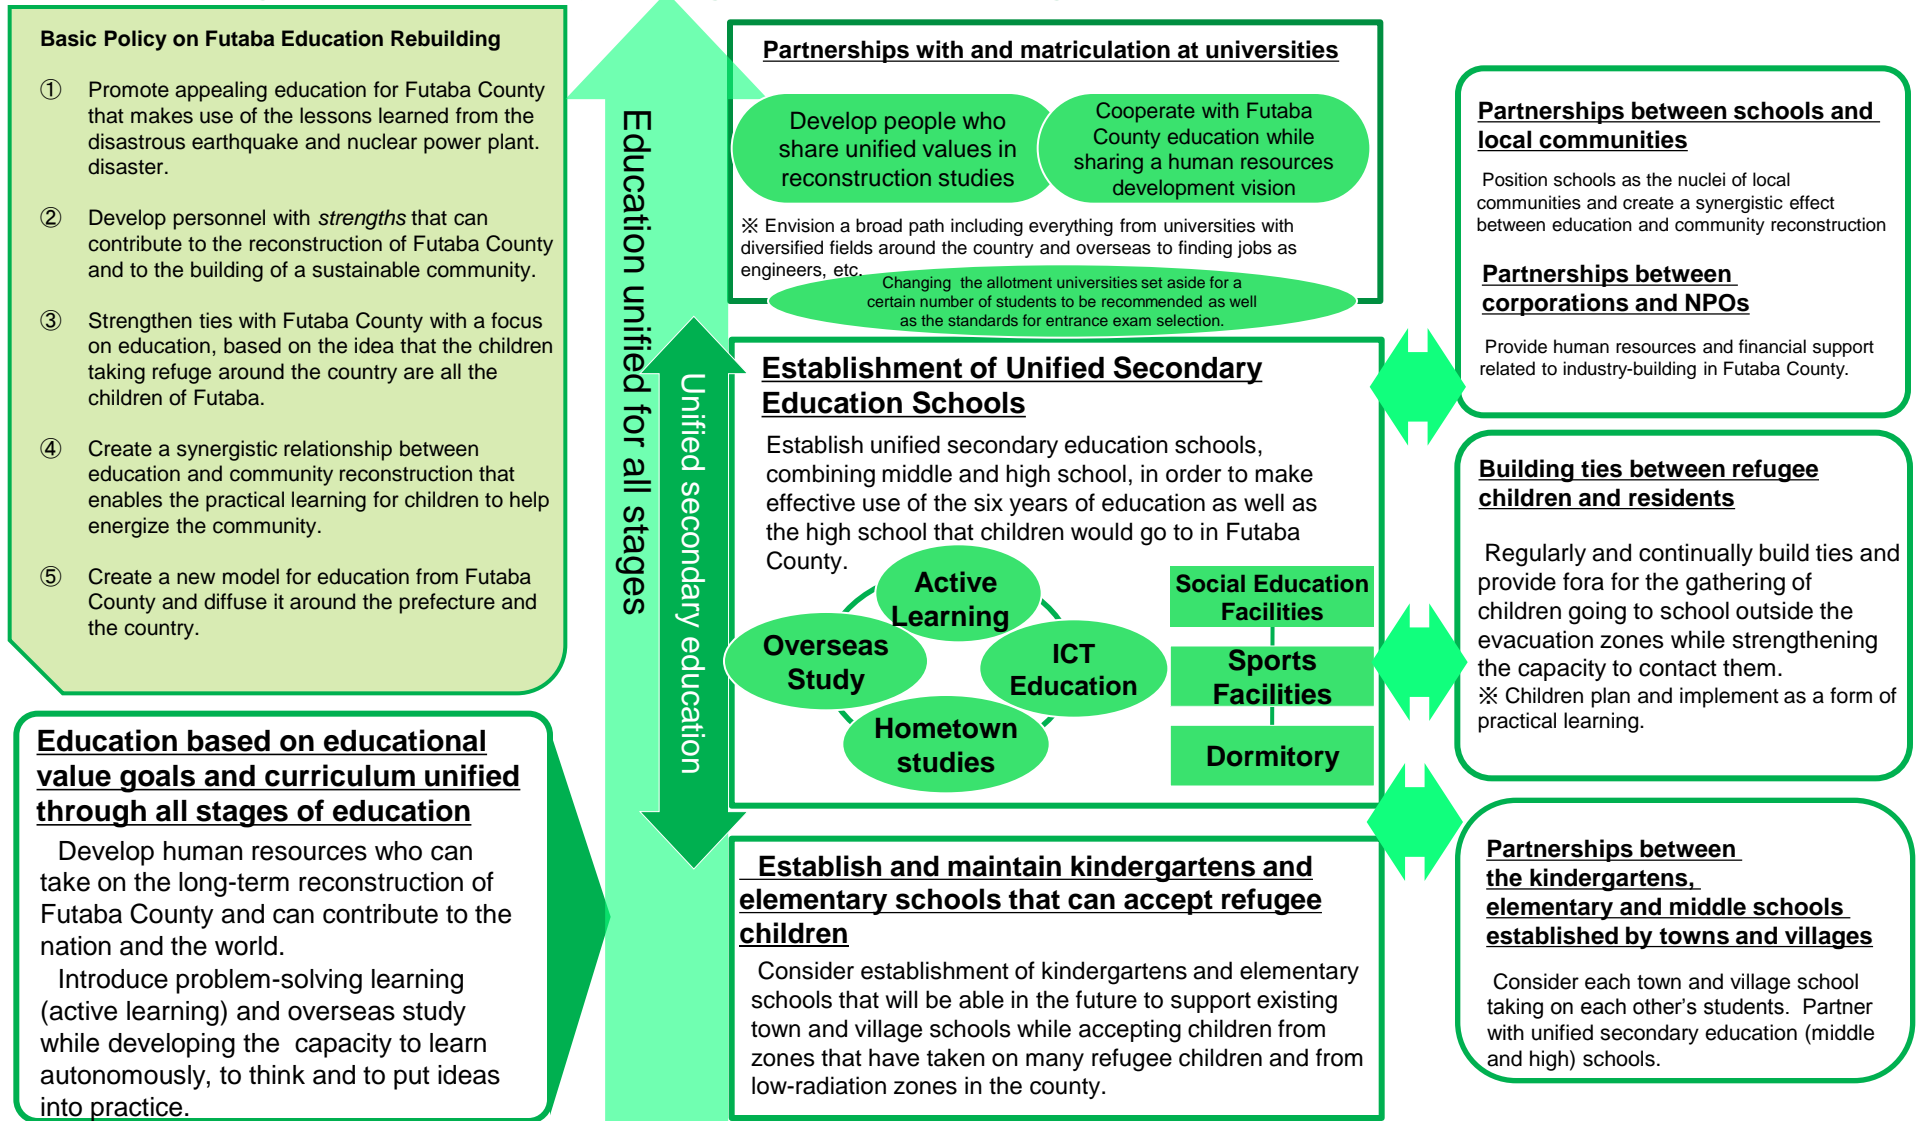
Basic Policy on Futaba Education Rebuilding

① Promote appealing education for Futaba County that makes use of the lessons learned from the disastrous earthquake and nuclear power plant. disaster.

② Develop personnel with *strengths* that can contribute to the reconstruction of Futaba County and to the building of a sustainable community.

③ Strengthen ties with Futaba County with a focus on education, based on the idea that the children taking refuge around the country are all the children of Futaba.

④ Create a synergistic relationship between education and community reconstruction that enables the practical learning for children to help energize the community.

⑤ Create a new model for education from Futaba County and diffuse it around the prefecture and the country.

Education based on educational value goals and curriculum unified through all stages of education

Develop human resources who can take on the long-term reconstruction of Futaba County and can contribute to the nation and the world.

Introduce problem-solving learning (active learning) and overseas study while developing the capacity to learn autonomously, to think and to put ideas into practice.

Education unified for all stages

Unified secondary education

Partnerships with and matriculation at universities

Develop people who share unified values in reconstruction studies

Cooperate with Futaba County education while sharing a human resources development vision

※ Envision a broad path including everything from universities with diversified fields around the country and overseas to finding jobs as engineers, etc.

Changing the allotment universities set aside for a certain number of students to be recommended as well as the standards for entrance exam selection.

Establishment of Unified Secondary Education Schools

Establish unified secondary education schools, combining middle and high school, in order to make effective use of the six years of education as well as the high school that children would go to in Futaba County.

Active Learning

Overseas Study

ICT Education

Hometown studies

Social Education Facilities

Sports Facilities

Dormitory

Establish and maintain kindergartens and elementary schools that can accept refugee children

Consider establishment of kindergartens and elementary schools that will be able in the future to support existing town and village schools while accepting children from zones that have taken on many refugee children and from low-radiation zones in the county.

Partnerships between schools and local communities

Position schools as the nuclei of local communities and create a synergistic effect between education and community reconstruction

Partnerships between corporations and NPOs

Provide human resources and financial support related to industry-building in Futaba County.

Building ties between refugee children and residents

Regularly and continually build ties and provide fora for the gathering of children going to school outside the evacuation zones while strengthening the capacity to contact them.
※ Children plan and implement as a form of practical learning.

Partnerships between the kindergartens, elementary and middle schools established by towns and villages

Consider each town and village school taking on each other's students. Partner with unified secondary education (middle and high) schools.